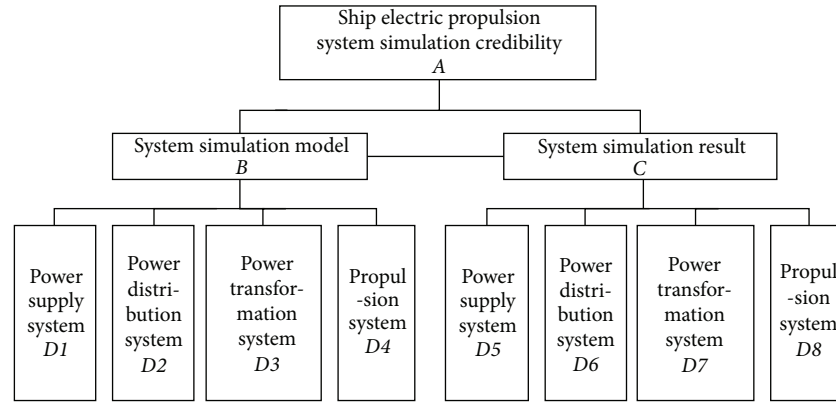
Ship electric propulsion system simulation credibility
$A$

System simulation model
$B$

System simulation result
$C$

Power supply system
$D1$

Power distribution system
$D2$

Power transformation system
$D3$

Propulsion system
$D4$

Power supply system
$D5$

Power distribution system
$D6$

Power transformation system
$D7$

Propulsion system
$D8$